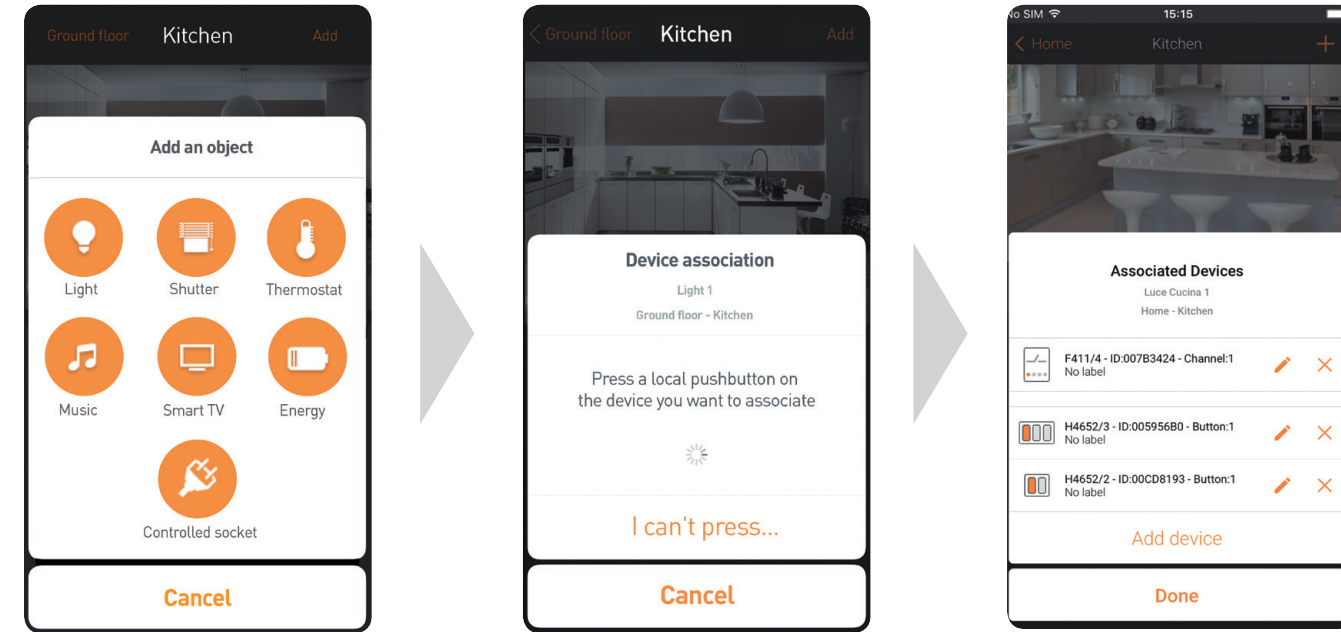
Ground floor Kitchen Add

Add an object

Light
Shutter
Thermostat
Music
Smart TV
Energy
Controlled socket

Cancel

Ground floor Kitchen Add

Device association

Light 1

Ground floor - Kitchen

Press a local pushbutton on the device you want to associate

I can't press...

Cancel

o SIM 15:15

Home Kitchen +

Associated Devices

Luce Cucina 1

Home - Kitchen

F411/4 - ID:007B3424 - Channel:1
No label

H4652/3 - ID:005956B0 - Button:1
No label

H4652/2 - ID:00CD8193 - Button:1
No label

Add device

Done